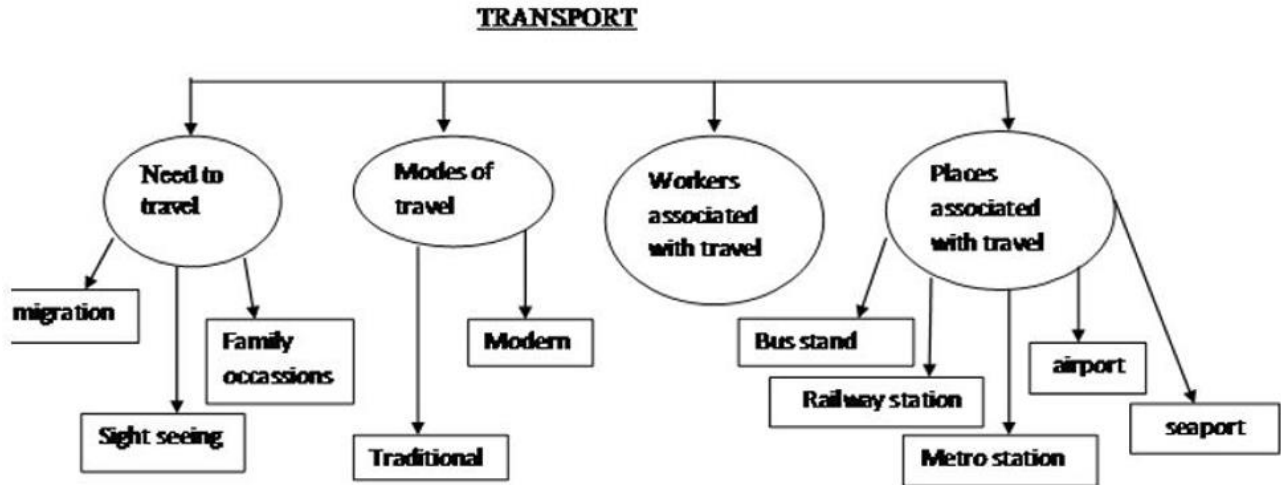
TRANSPORT

Need to travel

migration

Family occassions

Sight seeing

Modes of travel

Modern

Traditional

Workers associated with travel

Places associated with travel

Bus stand

Railway station

Metro station

airport

seaport